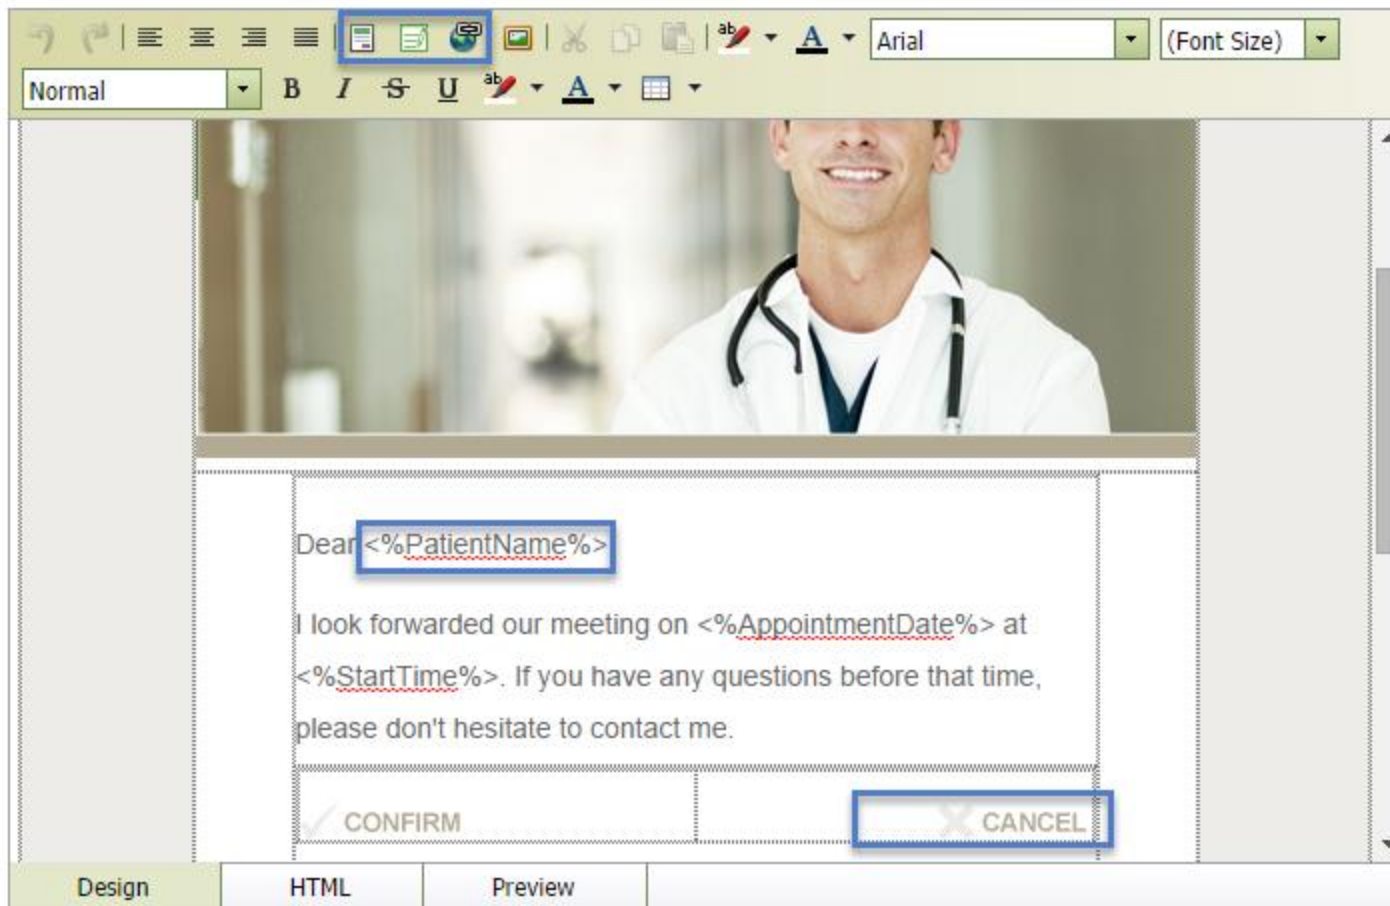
Arial
(Font Size)
Normal
B I S U A

Dear <%PatientName%>

I look forwarded our meeting on <%AppointmentDate%> at <%StartTime%>. If you have any questions before that time, please don't hesitate to contact me.

CONFIRM
CANCEL

Design
HTML
Preview